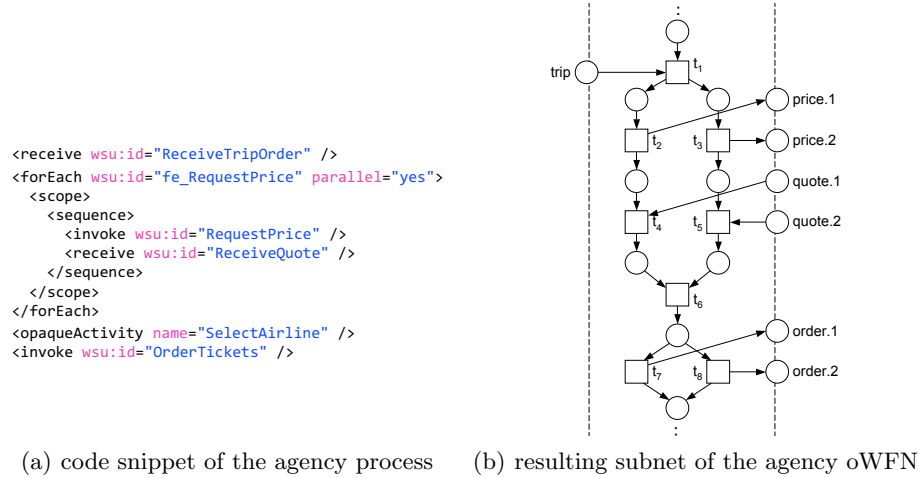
<receive wsu:id="ReceiveTripOrder" />
<forEach wsu:id="fe_RequestPrice" parallel="yes">
  <scope>
    <sequence>
      <invoke wsu:id="RequestPrice" />
      <receive wsu:id="ReceiveQuote" />
    </sequence>
  </scope>
</forEach>
<opaqueActivity name="SelectAirline" />
<invoke wsu:id="OrderTickets" />

(a) code snippet of the agency process

trip
$t_1$
price.1
$t_2$
$t_3$
price.2
quote.1
$t_4$
$t_5$
quote.2
$t_6$
order.1
$t_7$
$t_8$
order.2

(b) resulting subnet of the agency oWFN